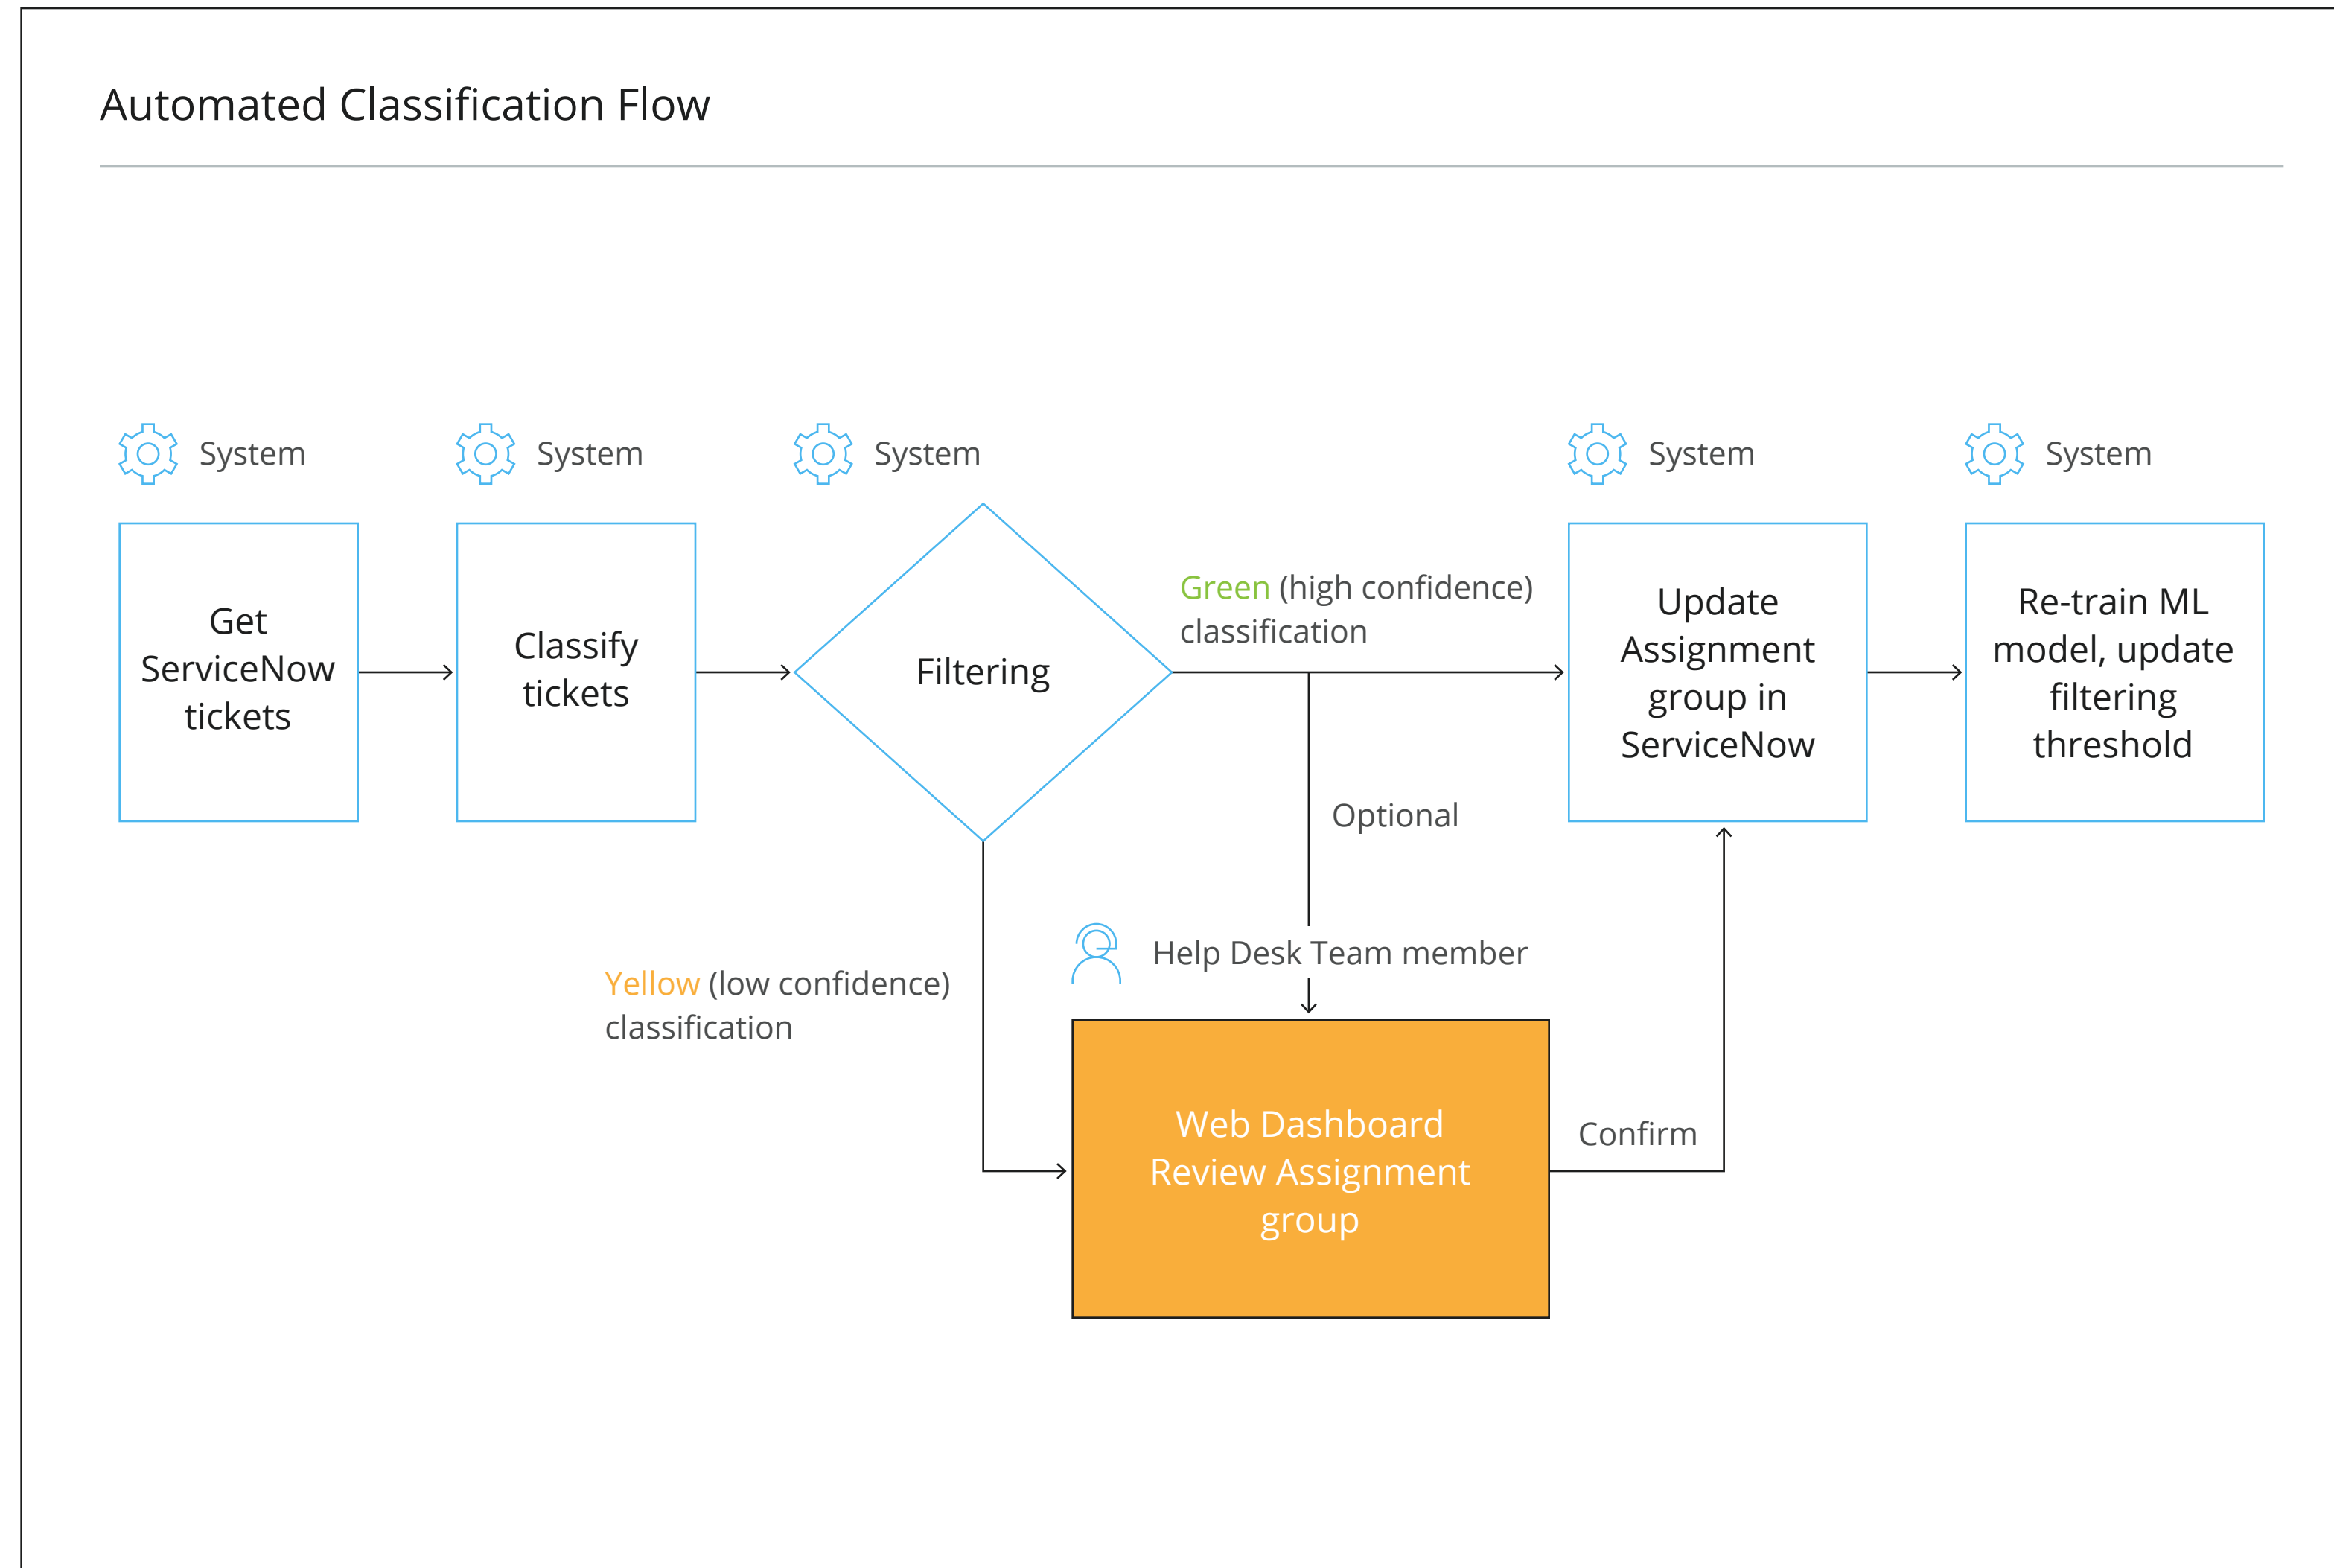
Automated Classification Flow

System

Get ServiceNow tickets

System

Classify tickets

System

Filtering

Green (high confidence) classification

System

Update Assignment group in ServiceNow

System

Re-train ML model, update filtering threshold

Optional

Help Desk Team member

Yellow (low confidence) classification

Web Dashboard Review Assignment group

Confirm